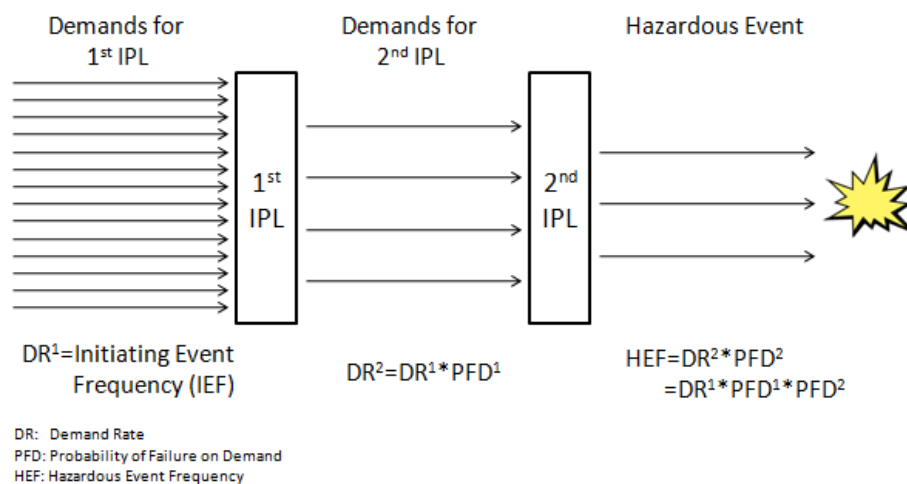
Demands for 1$^{st}$ IPL

Demands for 2$^{nd}$ IPL

Hazardous Event

1$^{st}$ IPL

2$^{nd}$ IPL

DR$^1$=Initiating Event Frequency (IEF)

DR$^2$=DR$^1$*PFD$^1$

HEF=DR$^2$*PFD$^2$
=DR$^1$*PFD$^1$*PFD$^2$

DR: Demand Rate
PFD: Probability of Failure on Demand
HEF: Hazardous Event Frequency